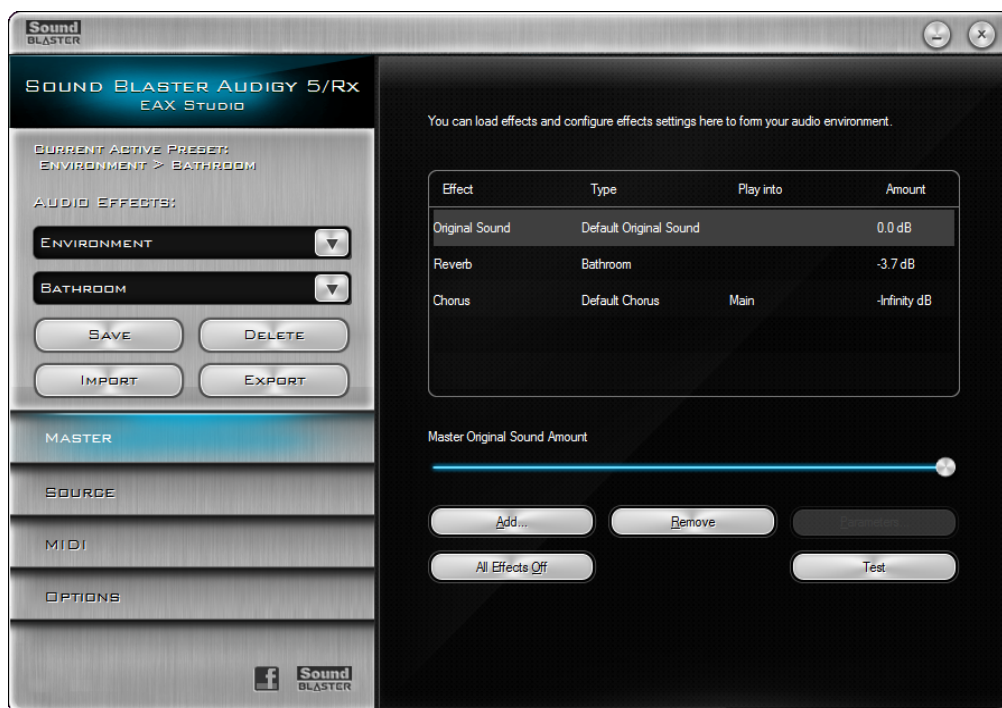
Sound BLASTER

SOUND BLASTER AUDIGY 5/RX
EAX STUDIO

CURRENT ACTIVE PRESET:
ENVIRONMENT > BATHROOM

AUDIO EFFECTS:

ENVIRONMENT

BATHROOM

SAVE

DELETE

IMPORT

EXPORT

MASTER

SOURCE

MIDI

OPTIONS

f

Sound BLASTER

You can load effects and configure effects settings here to form your audio environment.

| Effect | Type | Play into | Amount |
|---|---|---|---|
| Original Sound | Default Original Sound | | 0.0 dB |
| Reverb | Bathroom | | -3.7 dB |
| Chorus | Default Chorus | Main | -Infinity dB |

Master Original Sound Amount

Add...

Remove

Parameters

All Effects Off

Test